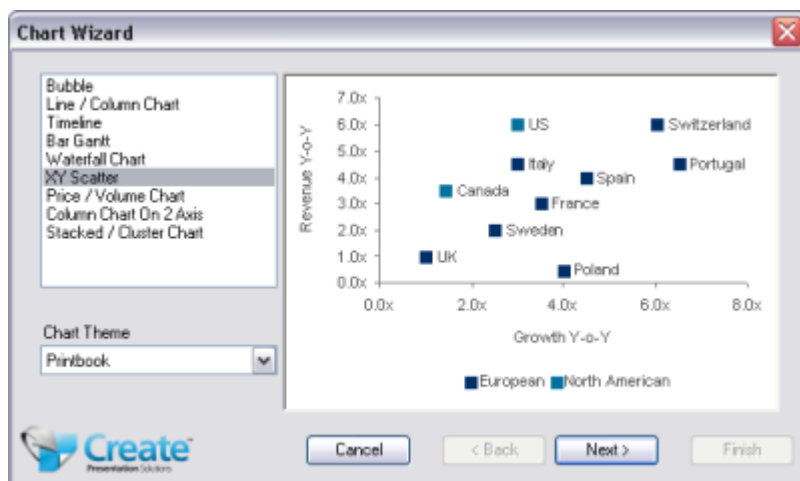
Chart Wizard

Bubble
Line / Column Chart
Timeline
Bar Gantt
Waterfall Chart
XY Scatter
Price / Volume Chart
Column Chart On 2 Axis
Stacked / Cluster Chart

Chart Theme
Printbook

Revenue Y-o-Y
7.0x
6.0x
5.0x
4.0x
3.0x
2.0x
1.0x
0.0x
US
Switzerland
Italy
Portugal
Spain
Canada
France
Sweden
UK
Poland
0.0x
2.0x
4.0x
6.0x
8.0x
Growth Y-o-Y
European
North American

Create
Presentation Solutions

Cancel
< Back
Next >
Finish